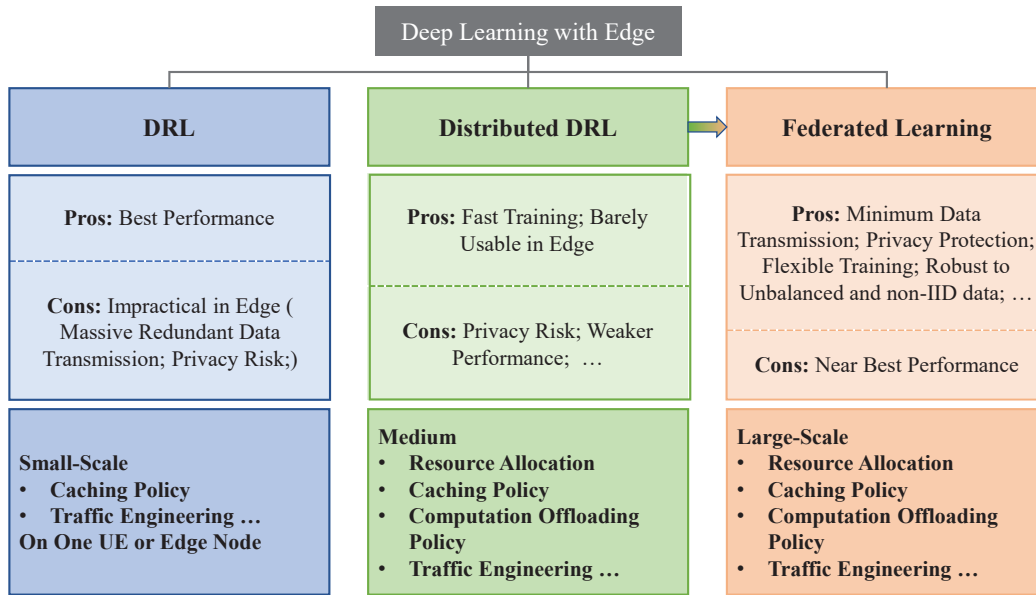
Deep Learning with Edge

DRL

Pros: Best Performance

Cons: Impractical in Edge ( Massive Redundant Data Transmission; Privacy Risk;)

Small-Scale
• Caching Policy
• Traffic Engineering …
On One UE or Edge Node

Distributed DRL

Pros: Fast Training; Barely Usable in Edge

Cons: Privacy Risk; Weaker Performance; …

Medium
• Resource Allocation
• Caching Policy
• Computation Offloading Policy
• Traffic Engineering …

Federated Learning

Pros: Minimum Data Transmission; Privacy Protection; Flexible Training; Robust to Unbalanced and non-IID data; …

Cons: Near Best Performance

Large-Scale
• Resource Allocation
• Caching Policy
• Computation Offloading Policy
• Traffic Engineering …